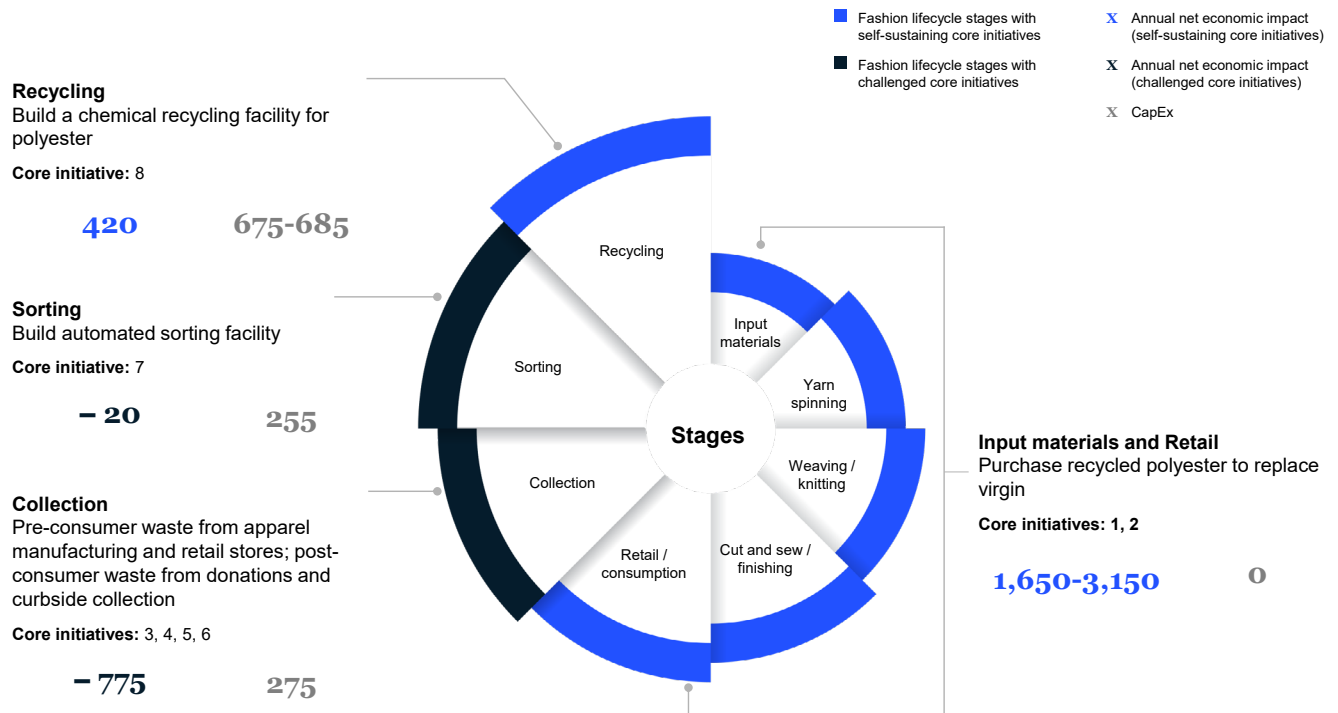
Fashion lifecycle stages with self-sustaining core initiatives

Fashion lifecycle stages with challenged core initiatives

X Annual net economic impact (self-sustaining core initiatives)

X Annual net economic impact (challenged core initiatives)

X CapEx

**Recycling**
Build a chemical recycling facility for polyester

**Core initiative:** 8

420 675-685

**Sorting**
Build automated sorting facility

**Core initiative:** 7

– 20 255

**Collection**
Pre-consumer waste from apparel manufacturing and retail stores; post-consumer waste from donations and curbside collection

**Core initiatives:** 3, 4, 5, 6

– 775 275

Recycling

Sorting

Collection

Retail / consumption

Input materials

Yarn spinning

Weaving / knitting

Cut and sew / finishing

Stages

**Input materials and Retail**
Purchase recycled polyester to replace virgin

**Core initiatives: 1, 2**

1,650-3,150 0